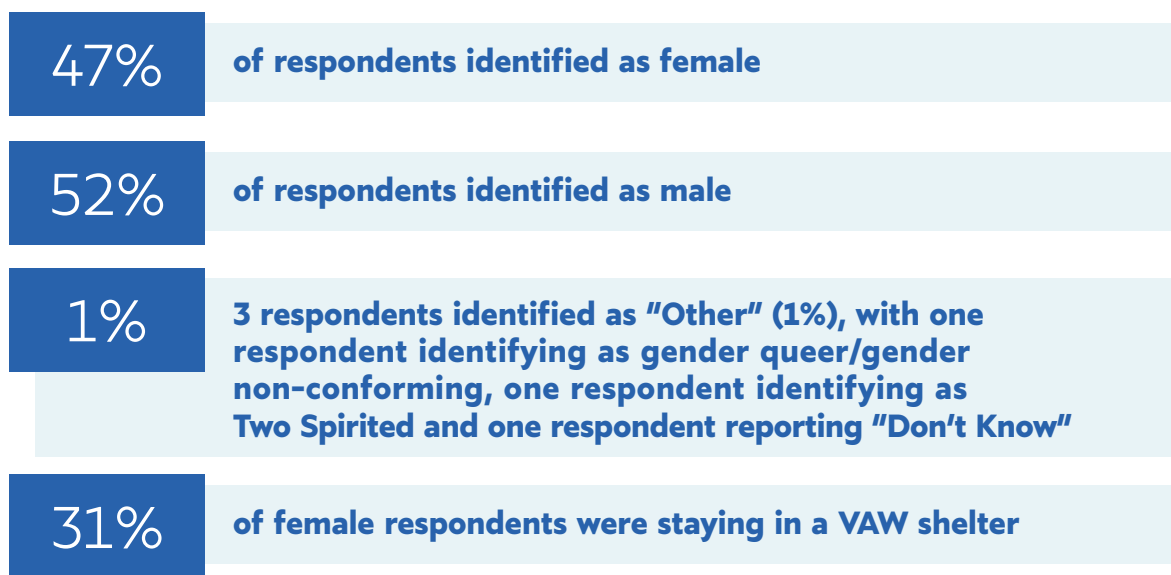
47%

of respondents identified as female

52%

of respondents identified as male

1%

3 respondents identified as "Other" (1%), with one respondent identifying as gender queer/gender non-conforming, one respondent identifying as Two Spirited and one respondent reporting "Don't Know"

31%

of female respondents were staying in a VAW shelter